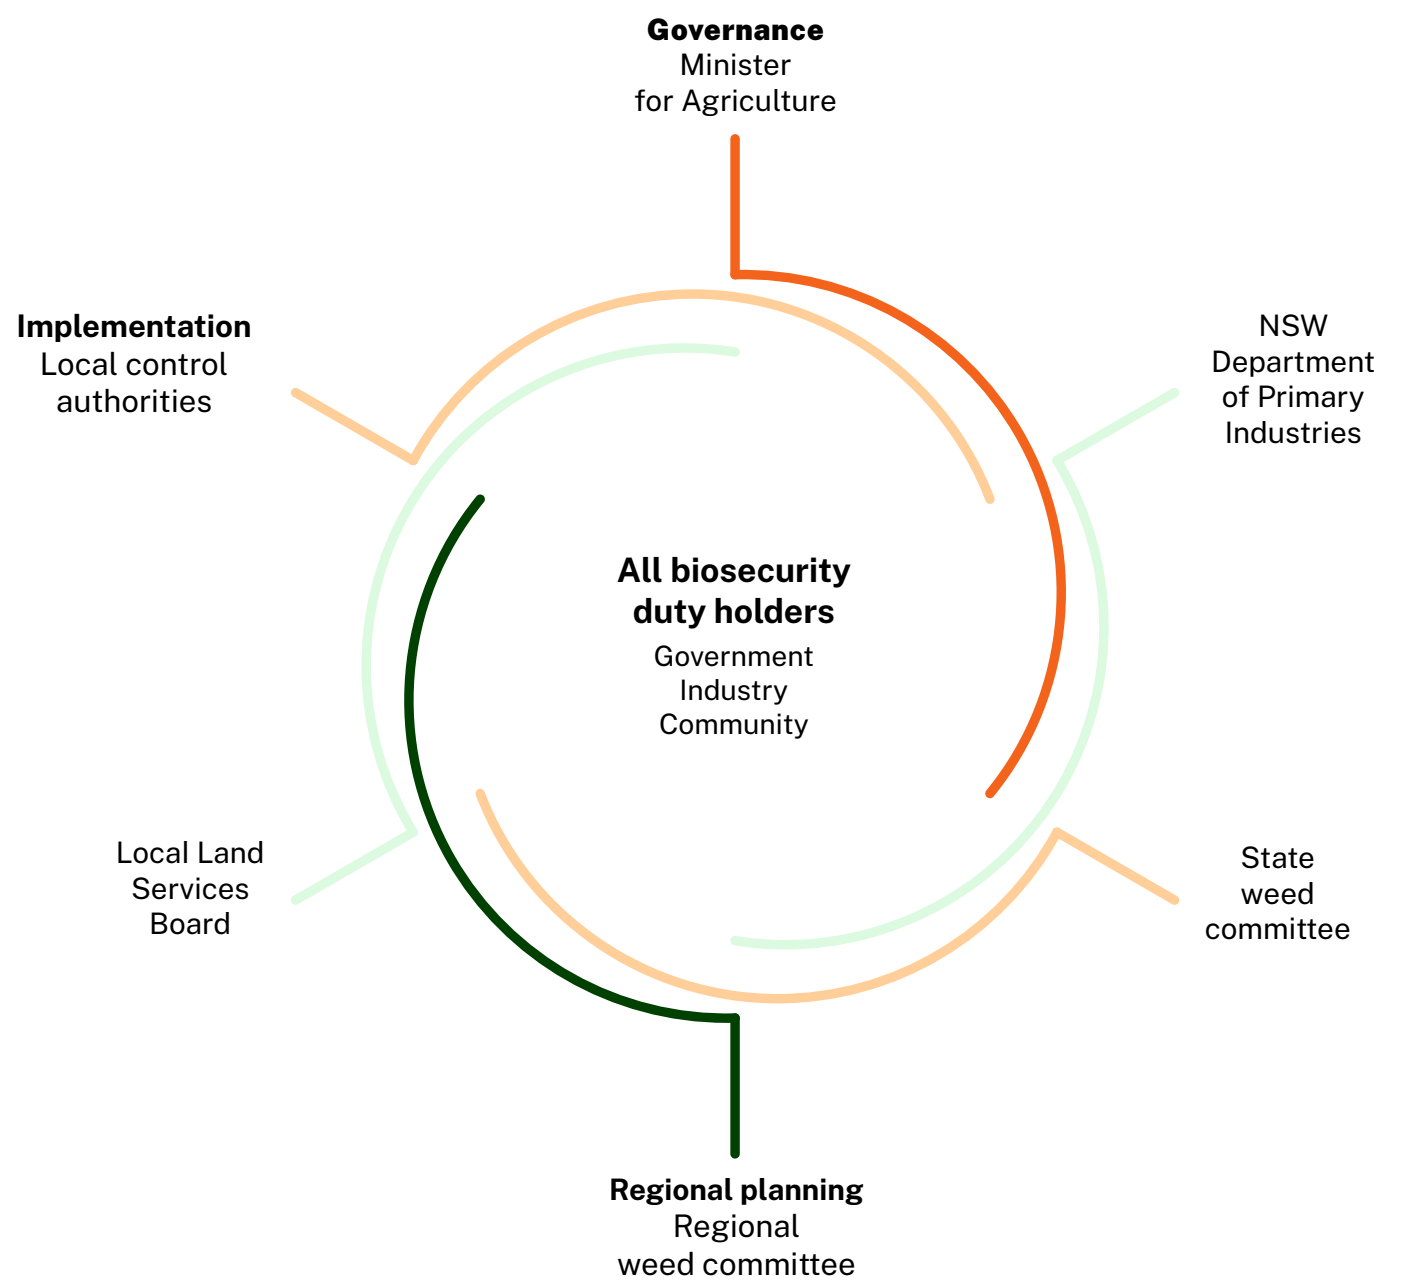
Governance
Minister
for Agriculture

Implementation
Local control
authorities

NSW
Department
of Primary
Industries

All biosecurity duty holders
Government
Industry
Community

Local Land
Services
Board

State
weed
committee

Regional planning
Regional
weed committee